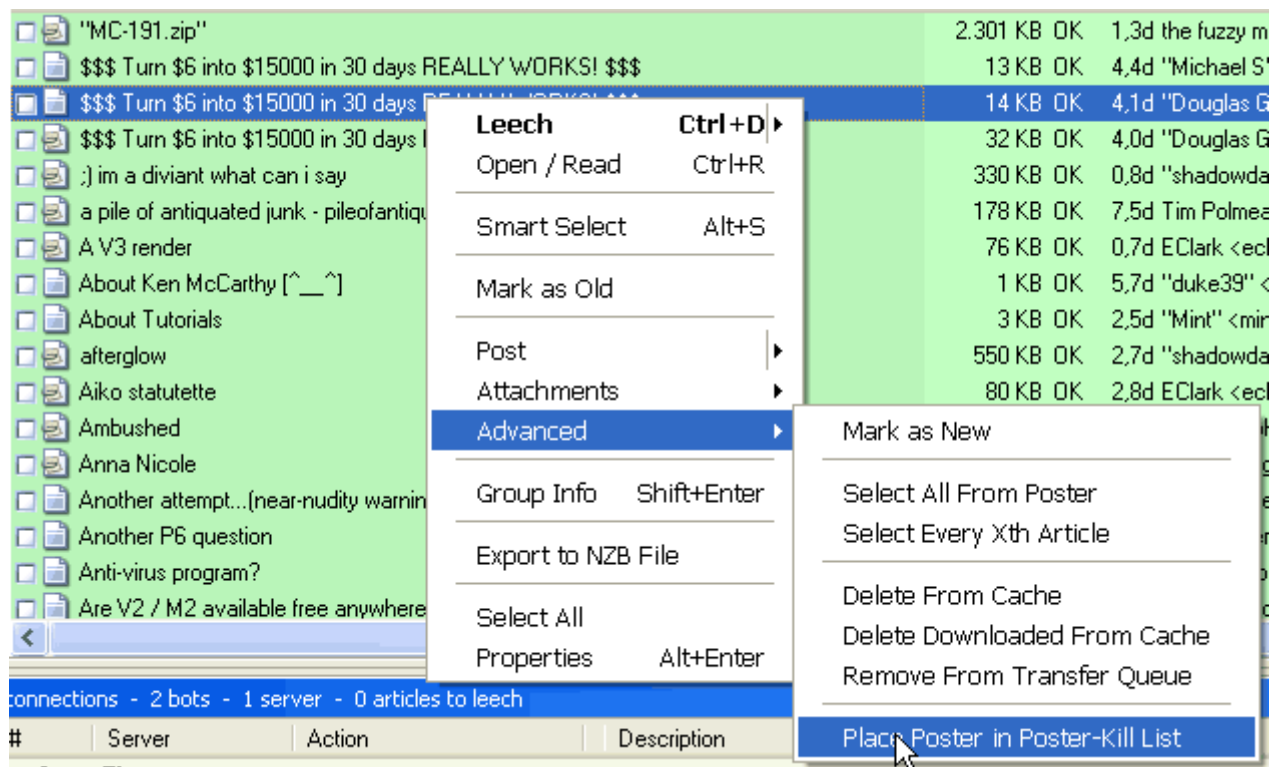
"MC-191.zip" 2.301 KB OK 1,3d the fuzzy m
$$$ Turn $6 into $15000 in 30 days REALLY WORKS! $$$ 13 KB OK 4,4d "Michael S
$$$ Turn $6 into $15000 in 30 days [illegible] 14 KB OK 4,1d "Douglas G
$$$ Turn $6 into $15000 in 30 days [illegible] 32 KB OK 4,0d "Douglas G
;) im a diviant what can i say 330 KB OK 0,8d "shadowda
a pile of antiquated junk - pileofantiqu 178 KB OK 7,5d Tim Polmea
A V3 render 76 KB OK 0,7d EClark <ec
About Ken McCarthy [^__^] 1 KB OK 5,7d "duke39" <
About Tutorials 3 KB OK 2,5d "Mint" <mi
afterglow 550 KB OK 2,7d "shadowda
Aiko statutette 80 KB OK 2,8d EClark <ec
Ambushed
Anna Nicole
Another attempt...(near-nudity warnin
Another P6 question
Anti-virus program?
Are V2 / M2 available free anywhere

Leech Ctrl+D
Open / Read Ctrl+R
Smart Select Alt+S
Mark as Old
Post
Attachments
Advanced
Group Info Shift+Enter
Export to NZB File
Select All
Properties Alt+Enter

Mark as New
Select All From Poster
Select Every Xth Article
Delete From Cache
Delete Downloaded From Cache
Remove From Transfer Queue
Place Poster in Poster-Kill List

connections - 2 bots - 1 server - 0 articles to leech
# Server Action Description